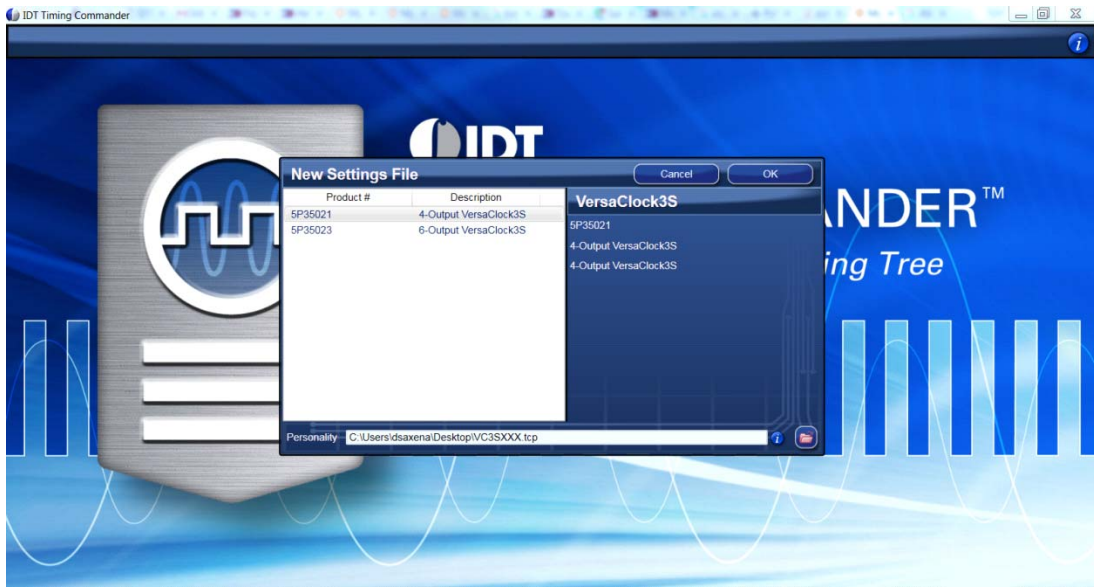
IDT Timing Commander

IDT

ANDER™

ing Tree

New Settings File

Cancel

OK

| Product # | Description |
|---|---|
| 5P35021 | 4-Output VersaClock3S |
| 5P35023 | 6-Output VersaClock3S |

VersaClock3S

5P35021

4-Output VersaClock3S

4-Output VersaClock3S

Personality C:\Users\dsaxena\Desktop\VC3SXXX.tcp